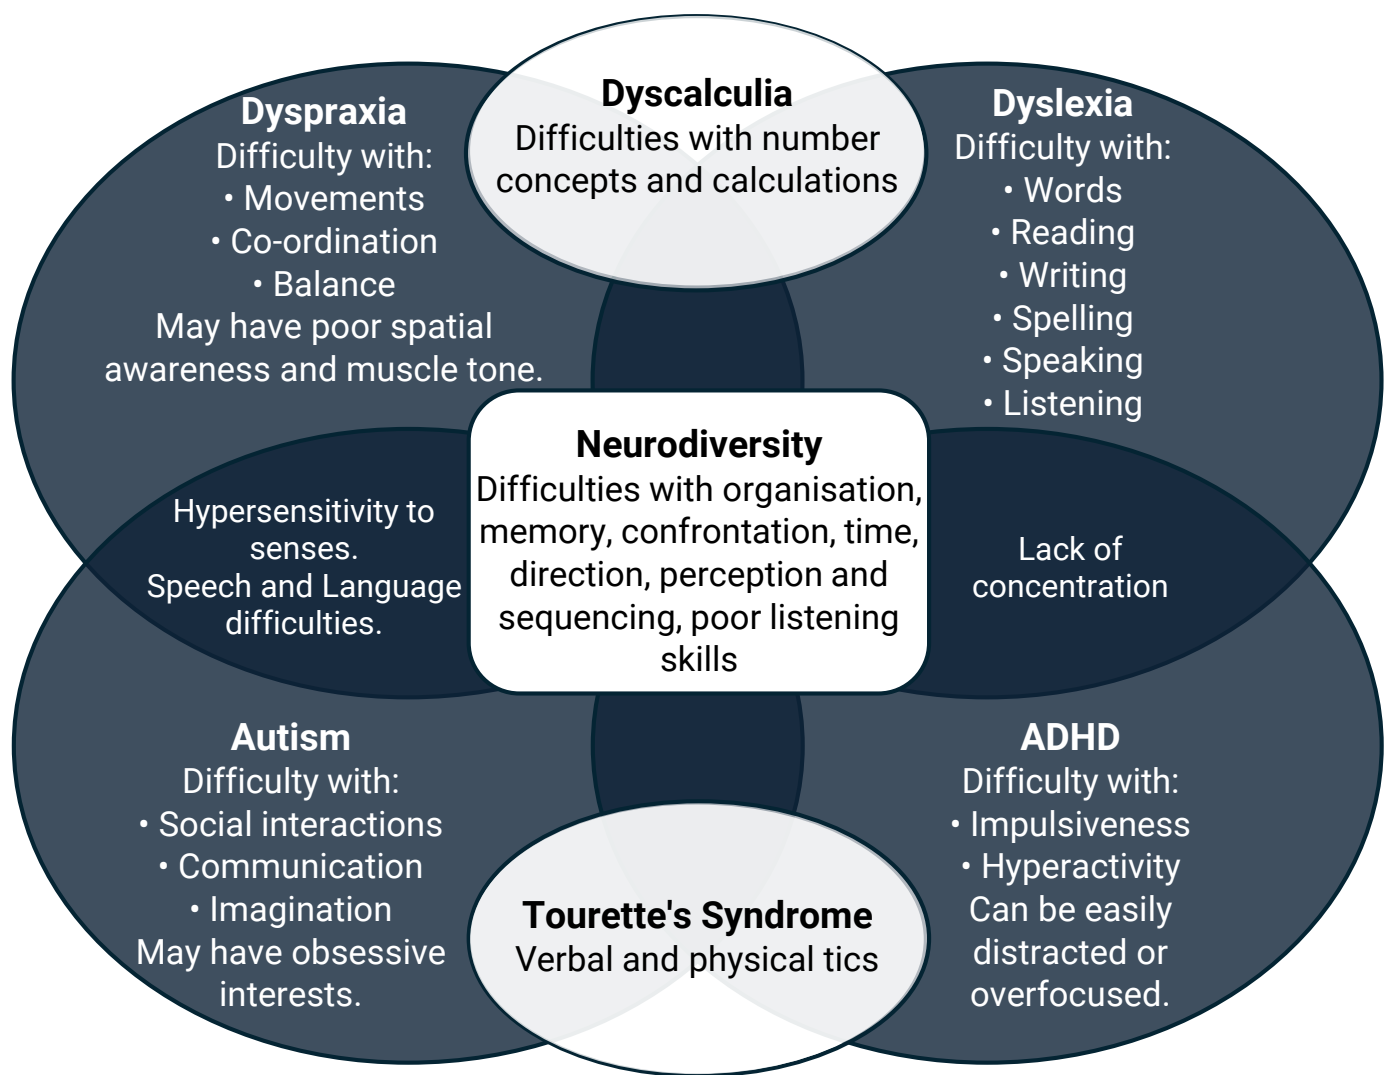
Dyspraxia
Difficulty with:
• Movements
• Co-ordination
• Balance
May have poor spatial awareness and muscle tone.

Dyscalculia
Difficulties with number concepts and calculations

Dyslexia
Difficulty with:
• Words
• Reading
• Writing
• Spelling
• Speaking
• Listening

Hypersensitivity to senses.
Speech and Language difficulties.

Neurodiversity
Difficulties with organisation, memory, confrontation, time, direction, perception and sequencing, poor listening skills

Lack of concentration

Autism
Difficulty with:
• Social interactions
• Communication
• Imagination
May have obsessive interests.

Tourette's Syndrome
Verbal and physical tics

ADHD
Difficulty with:
• Impulsiveness
• Hyperactivity
Can be easily distracted or overfocused.